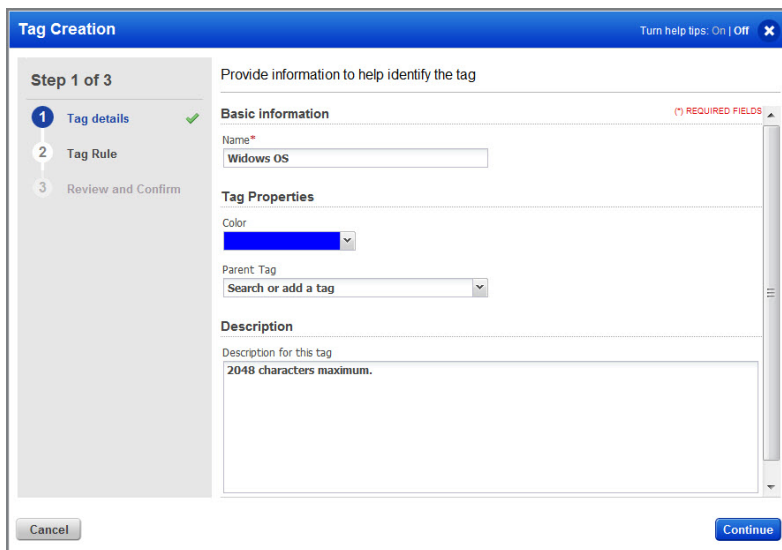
Tag Creation

Turn help tips: On | Off

Step 1 of 3

1 Tag details

2 Tag Rule

3 Review and Confirm

Provide information to help identify the tag

Basic information

(*) REQUIRED FIELDS

Name*

Widows OS

Tag Properties

Color

Parent Tag

Search or add a tag

Description

Description for this tag

2048 characters maximum.

Cancel

Continue